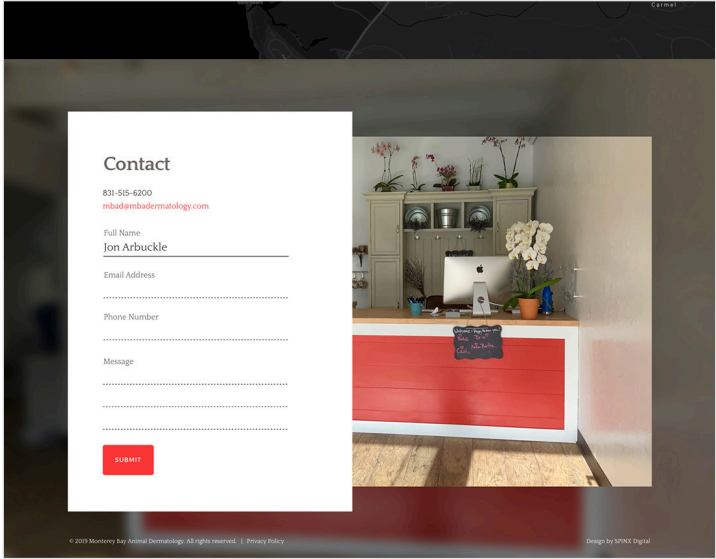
Carmel

Contact

831-515-6200
mbad@mbadermatology.com

Full Name
Jon Arbuckle

Email Address

Phone Number

Message

SUBMIT

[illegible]

© 2019 Monterey Bay Animal Dermatology. All rights reserved. | Privacy Policy

Design by SPINX Digital